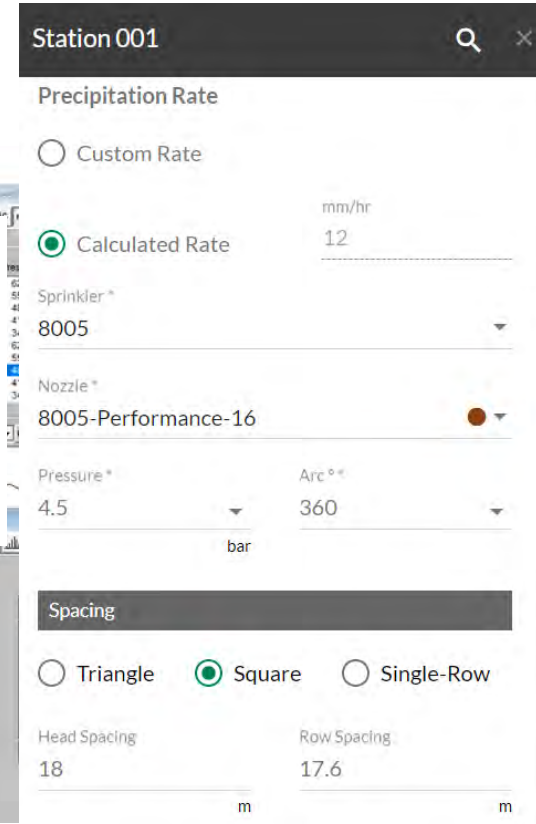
Station 001

Precipitation Rate

Custom Rate

mm/hr

Calculated Rate 12

Sprinkler *
8005

Nozzle *
8005-Performance-16

Pressure *
4.5
bar

Arc ° *
360

Spacing

Triangle Square Single-Row

Head Spacing
18
m

Row Spacing
17.6
m